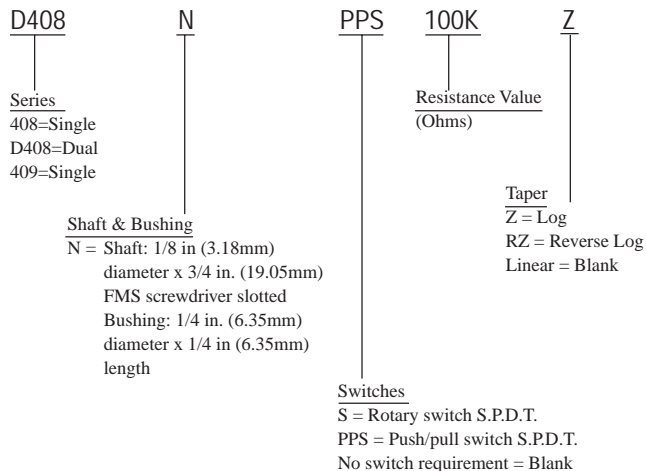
D408 N PPS 100K Z

Series
408=Single
D408=Dual
409=Single

Resistance Value
(Ohms)

Taper
Z = Log
RZ = Reverse Log
Linear = Blank

Shaft & Bushing
N = Shaft: 1/8 in (3.18mm) diameter x 3/4 in. (19.05mm) FMS screwdriver slotted
Bushing: 1/4 in. (6.35mm) diameter x 1/4 in (6.35mm) length

Switches
S = Rotary switch S.P.D.T.
PPS = Push/pull switch S.P.D.T.
No switch requirement = Blank